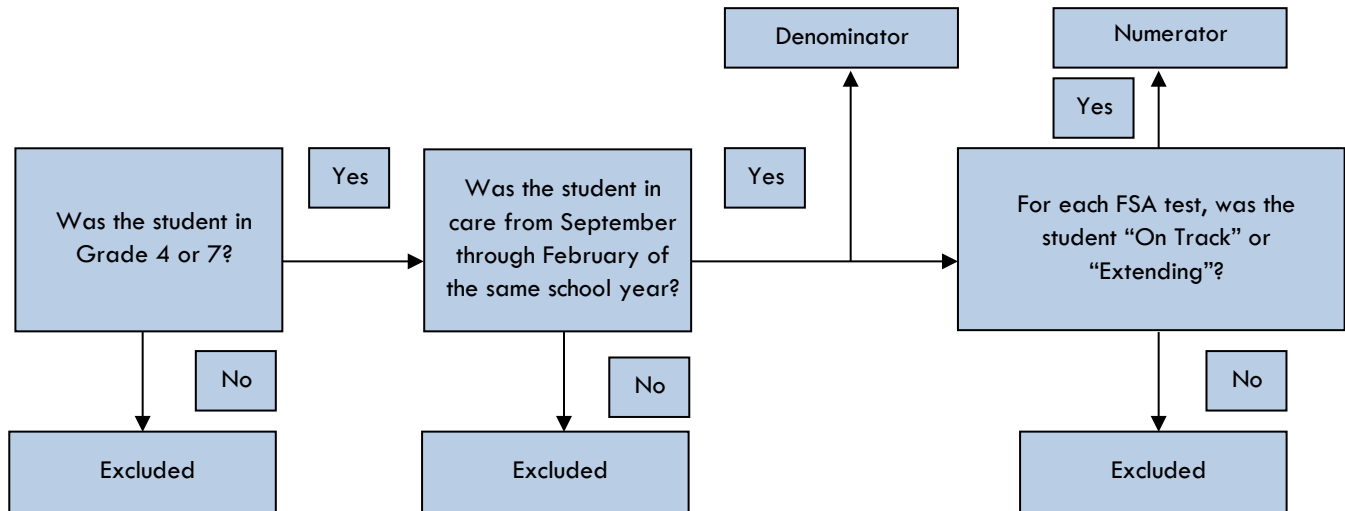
Denominator

Numerator

Yes

Was the student in Grade 4 or 7?

Yes

Was the student in care from September through February of the same school year?

Yes

For each FSA test, was the student “On Track” or “Extending”?

No

No

No

Excluded

Excluded

Excluded